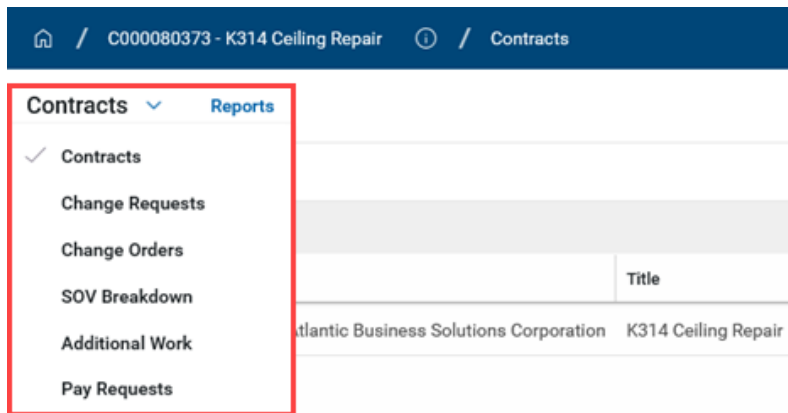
/ C000080373 - K314 Ceiling Repair / Contracts

Contracts Reports

Contracts
Change Requests
Change Orders
SOV Breakdown
Additional Work
Pay Requests

Title
tlantic Business Solutions Corporation K314 Ceiling Repair